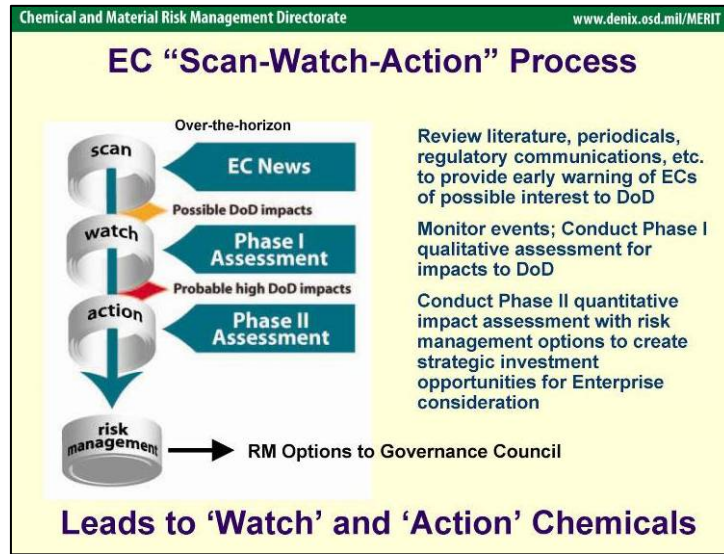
Chemical and Material Risk Management Directorate

www.denix.osd.mil/MERIT

EC “Scan-Watch-Action” Process

Over-the-horizon

scan

EC News

Possible DoD impacts

watch

Phase I Assessment

Probable high DoD impacts

action

Phase II Assessment

risk management

RM Options to Governance Council

Review literature, periodicals, regulatory communications, etc. to provide early warning of ECs of possible interest to DoD

Monitor events; Conduct Phase I qualitative assessment for impacts to DoD

Conduct Phase II quantitative impact assessment with risk management options to create strategic investment opportunities for Enterprise consideration

Leads to ‘Watch’ and ‘Action’ Chemicals